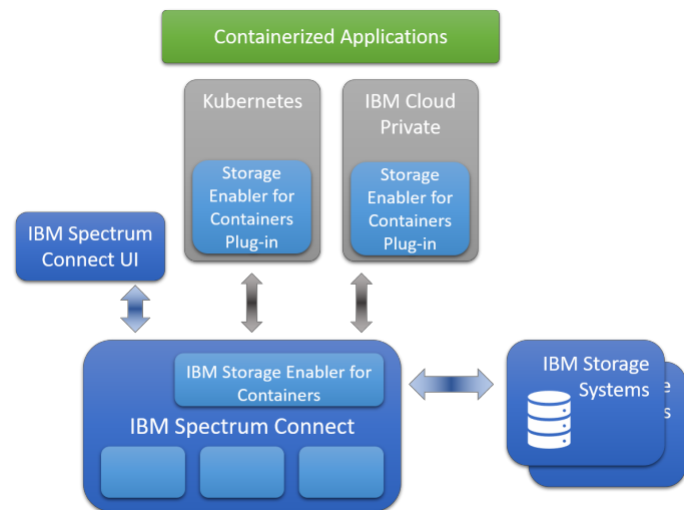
Containerized Applications

Kubernetes

Storage Enabler for Containers Plug-in

IBM Cloud Private

Storage Enabler for Containers Plug-in

IBM Spectrum Connect UI

IBM Storage Enabler for Containers

IBM Spectrum Connect

IBM Storage Systems